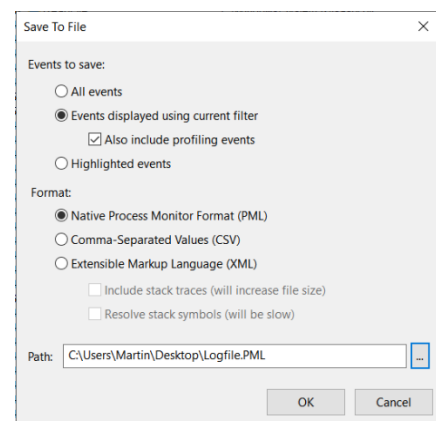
Save To File

Events to save:

All events

Events displayed using current filter

Also include profiling events

Highlighted events

Format:

Native Process Monitor Format (PML)

Comma-Separated Values (CSV)

Extensible Markup Language (XML)

Include stack traces (will increase file size)

Resolve stack symbols (will be slow)

Path: C:\Users\Martin\Desktop\Logfile.PML ...

OK Cancel